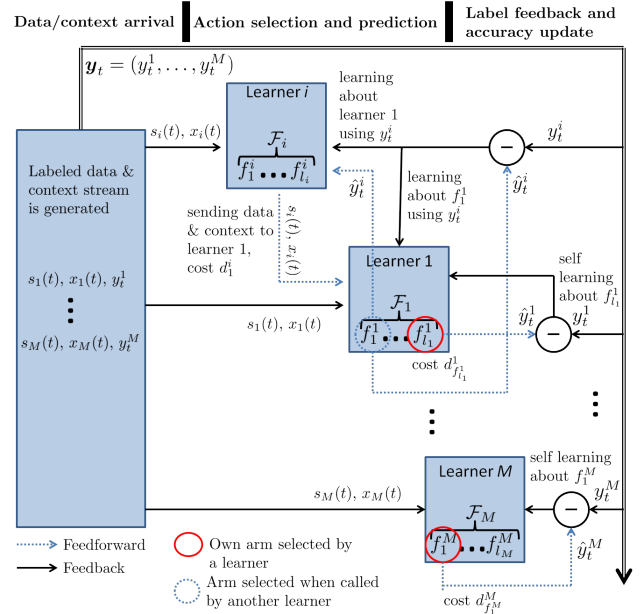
Data/context arrival | Action selection and prediction | Label feedback and accuracy update

$\boldsymbol{y}_t = (y_t^1, \ldots, y_t^M)$

Learner $i$

$\mathcal{F}_i$

$f_1^i \cdots f_{l_i}^i$

learning about learner 1 using $y_t^i$

$y_t^i$

$s_i(t), x_i(t)$

Labeled data & context stream is generated

$\hat{y}_t^i$

$\hat{y}_t^i$

learning about $f_1^1$ using $y_t^i$

sending data & context to learner 1, cost $d_1^i$

$s_i(t), x_i(t)$

Learner 1

$s_1(t), x_1(t), y_t^1$

$s_M(t), x_M(t), y_t^M$

$\mathcal{F}_1$

$f_1^1 \cdots f_{l_1}^1$

$s_1(t), x_1(t)$

self learning about $f_{l_1}^1$

$\hat{y}_t^1$

$y_t^1$

cost $d_{f_1^1}^1$

Learner $M$

self learning about $f_1^M$

$y_t^M$

$s_M(t), x_M(t)$

$\mathcal{F}_M$

$f_1^M \cdots f_{l_M}^M$

$\hat{y}_t^M$

Feedforward

Feedback

Own arm selected by a learner

Arm selected when called by another learner

cost $d_{f_1^M}^M$